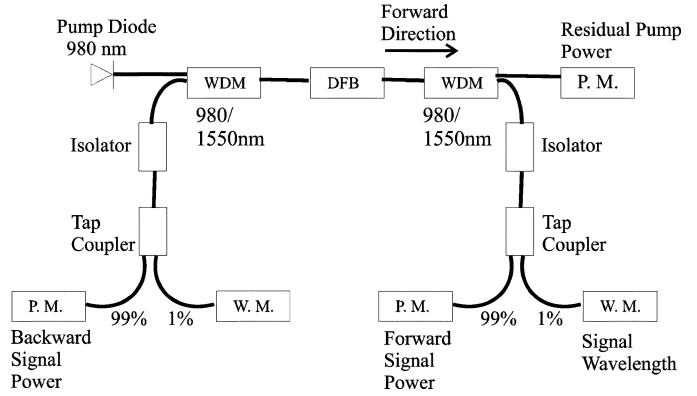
Pump Diode 980 nm

Forward Direction

Residual Pump Power

WDM

DFB

WDM

P. M.

980/ 1550nm

980/ 1550nm

Isolator

Isolator

Tap Coupler

Tap Coupler

P. M.

W. M.

P. M.

W. M.

99%

1%

99%

1%

Backward Signal Power

Forward Signal Power

Signal Wavelength